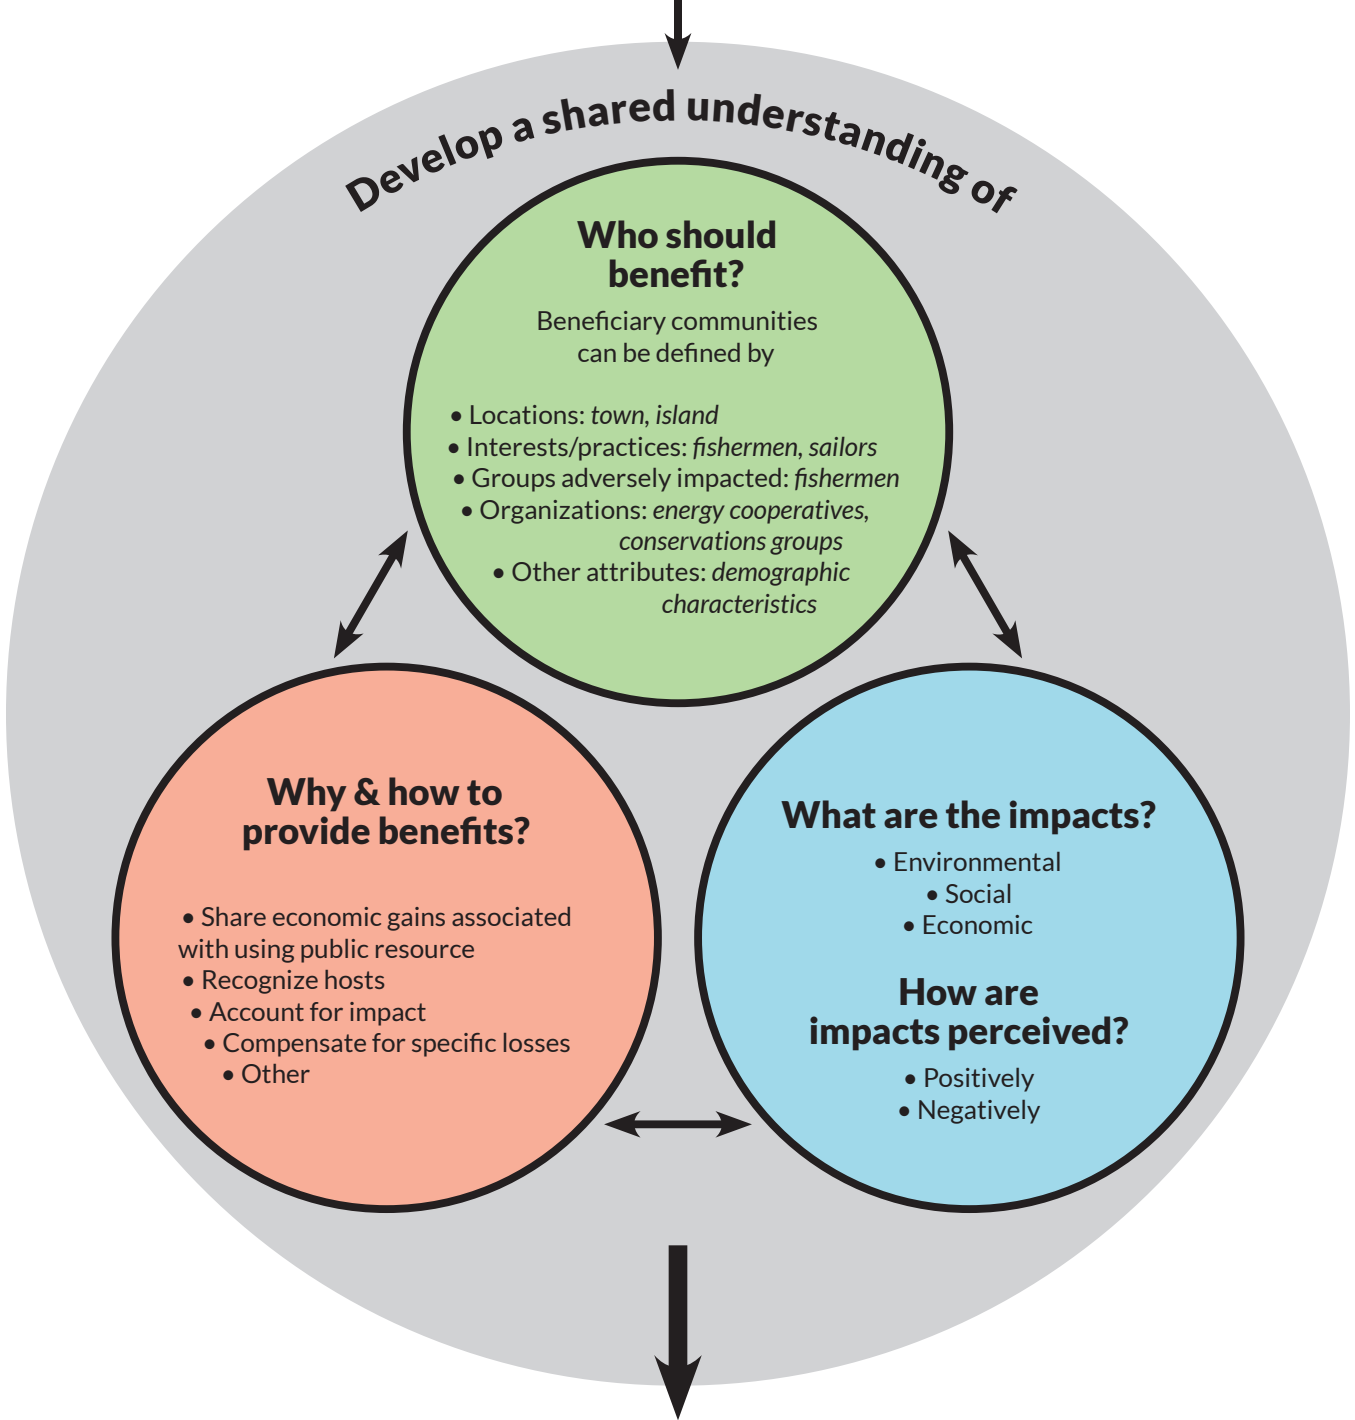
Develop a shared understanding of

**Who should benefit?**

Beneficiary communities can be defined by

• Locations: *town, island*
• Interests/practices: *fishermen, sailors*
• Groups adversely impacted: *fishermen*
• Organizations: *energy cooperatives, conservations groups*
• Other attributes: *demographic characteristics*

**Why & how to provide benefits?**

• Share economic gains associated with using public resource
• Recognize hosts
• Account for impact
• Compensate for specific losses
• Other

**What are the impacts?**

• Environmental
• Social
• Economic

**How are impacts perceived?**

• Positively
• Negatively